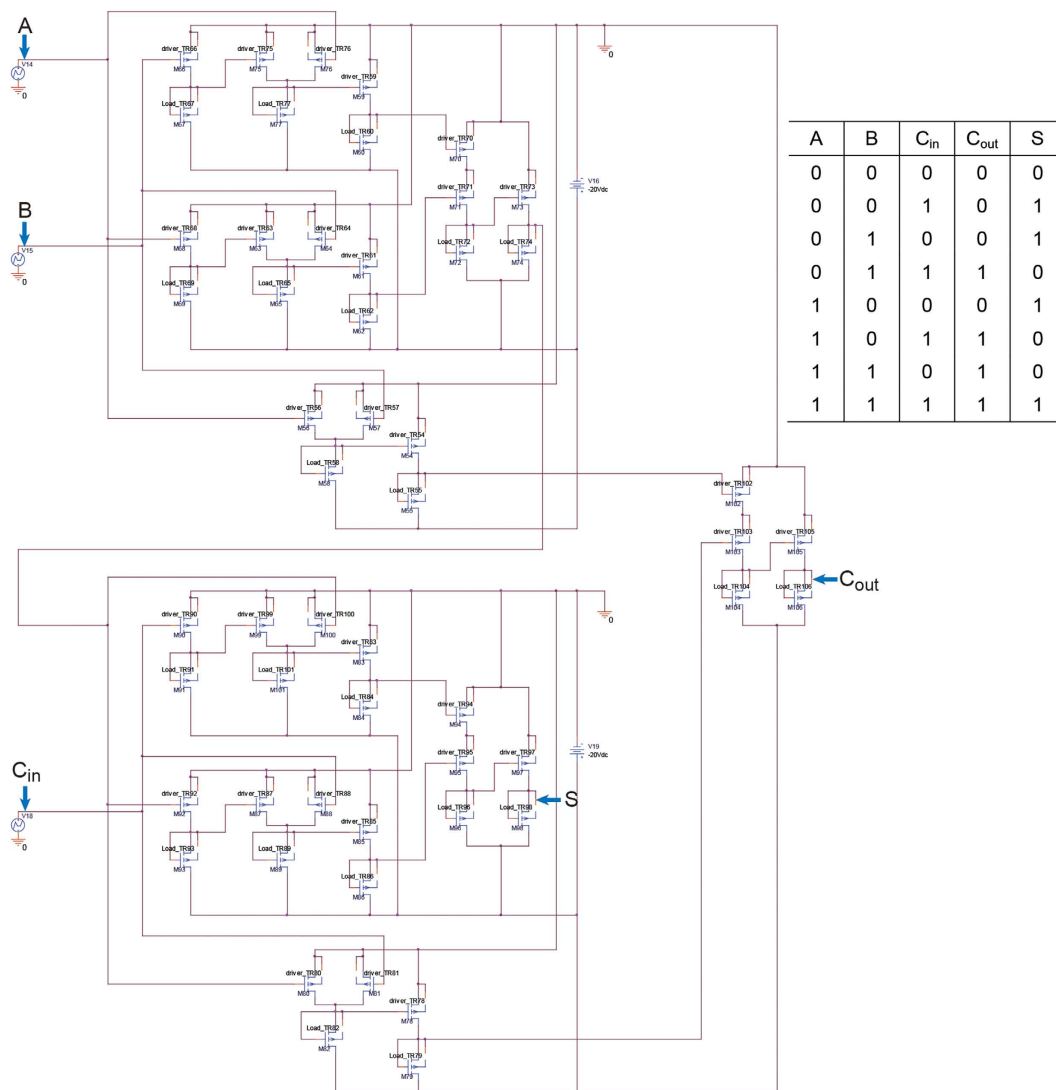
A

V14

0

driver_TR66

M66

driver_TR75

M75

driver_TR76

M76

driver_TR59

M59

Load_TR67

M67

Load_TR77

M77

Load_TR60

M60

driver_TR70

M70

driver_TR71

M71

driver_TR73

M73

V16
-20Vdc

0

B

V15

0

driver_TR68

M68

driver_TR63

M63

driver_TR64

M64

driver_TR61

M61

Load_TR69

M69

Load_TR65

M65

Load_TR62

M62

Load_TR72

M72

Load_TR74

M74

driver_TR56

M56

driver_TR57

M57

driver_TR54

M54

Load_TR58

M58

Load_TR55

M55

driver_TR102

M102

driver_TR103

M103

driver_TR105

M105

Load_TR104

M104

Load_TR106

M106

$C_{out}$

| A | B | $C_{in}$ | $C_{out}$ | S |
|---|---|---|---|---|
| 0 | 0 | 0 | 0 | 0 |
| 0 | 0 | 1 | 0 | 1 |
| 0 | 1 | 0 | 0 | 1 |
| 0 | 1 | 1 | 1 | 0 |
| 1 | 0 | 0 | 0 | 1 |
| 1 | 0 | 1 | 1 | 0 |
| 1 | 1 | 0 | 1 | 0 |
| 1 | 1 | 1 | 1 | 1 |

driver_TR90

M90

driver_TR99

M99

driver_TR100

M100

driver_TR83

M83

0

Load_TR91

M91

Load_TR101

M101

Load_TR84

M84

driver_TR94

M94

driver_TR95

M95

driver_TR97

M97

V19
-20Vdc

$C_{in}$

V18

0

driver_TR92

M92

driver_TR87

M87

driver_TR88

M88

driver_TR85

M85

Load_TR96

M96

Load_TR98

M98

S

Load_TR93

M93

Load_TR89

M89

Load_TR86

M86

driver_TR80

M80

driver_TR81

M81

driver_TR78

M78

Load_TR82

M82

Load_TR79

M79